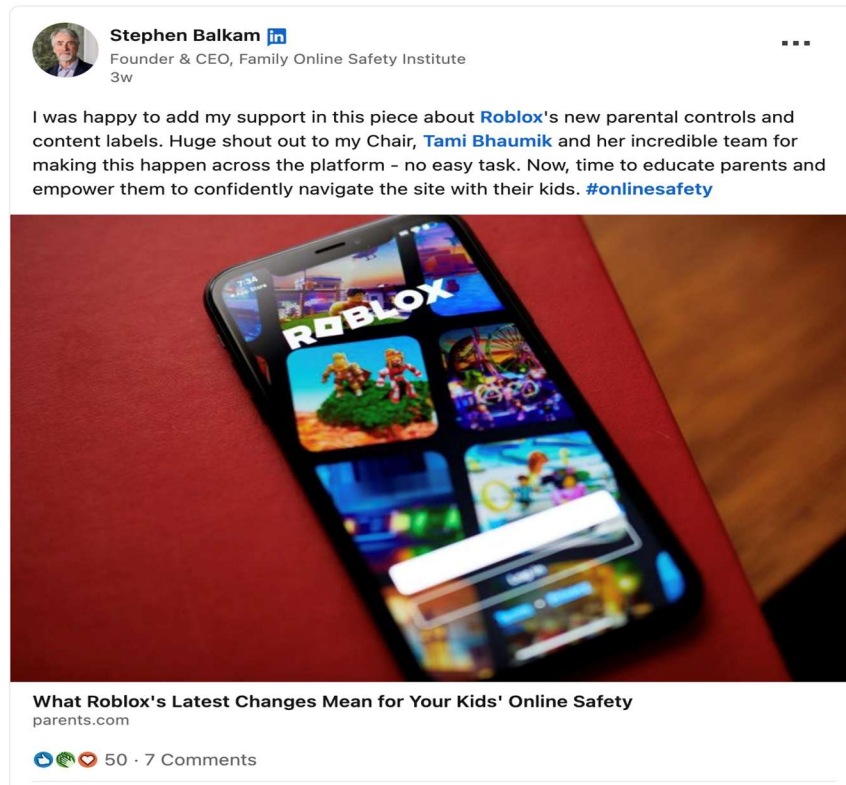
Stephen Balkam in
Founder & CEO, Family Online Safety Institute
3w

I was happy to add my support in this piece about Roblox's new parental controls and content labels. Huge shout out to my Chair, Tami Bhaumik and her incredible team for making this happen across the platform - no easy task. Now, time to educate parents and empower them to confidently navigate the site with their kids. #onlinesafety

7:34

ROBLOX

Log In

What Roblox's Latest Changes Mean for Your Kids' Online Safety
parents.com

50 · 7 Comments